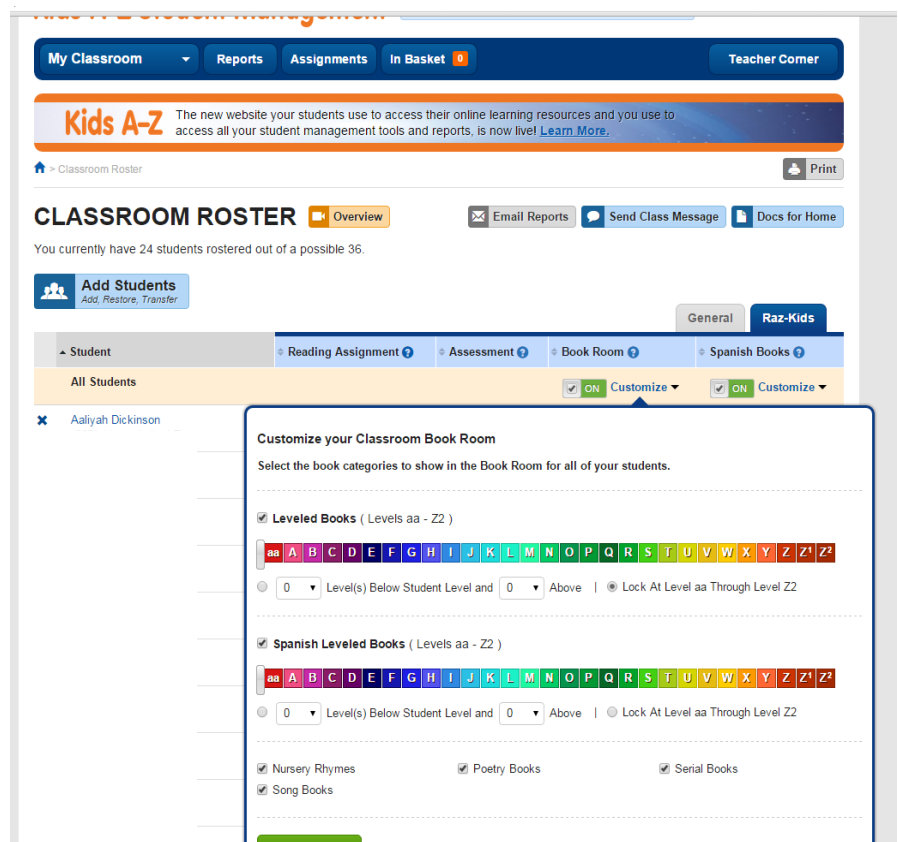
My Classroom | Reports | Assignments | In Basket 0 | Teacher Corner

Kids A–Z The new website your students use to access their online learning resources and you use to access all your student management tools and reports, is now live! Learn More.

> Classroom Roster

Print

CLASSROOM ROSTER Overview

Email Reports | Send Class Message | Docs for Home

You currently have 24 students rostered out of a possible 36.

Add Students
Add, Restore, Transfer

General | Raz-Kids

| Student | Reading Assignment | Assessment | Book Room | Spanish Books |
|---|---|---|---|---|
| All Students | | | ON Customize | ON Customize |
| Aaliyah Dickinson | | | | |

Customize your Classroom Book Room

Select the book categories to show in the Book Room for all of your students.

Leveled Books ( Levels aa - Z2 )

aa A B C D E F G H I J K L M N O P Q R S T U V W X Y Z Z¹ Z²

0 Level(s) Below Student Level and 0 Above | Lock At Level aa Through Level Z2

Spanish Leveled Books ( Levels aa - Z2 )

aa A B C D E F G H I J K L M N O P Q R S T U V W X Y Z Z¹ Z²

0 Level(s) Below Student Level and 0 Above | Lock At Level aa Through Level Z2

Nursery Rhymes
Poetry Books
Serial Books
Song Books